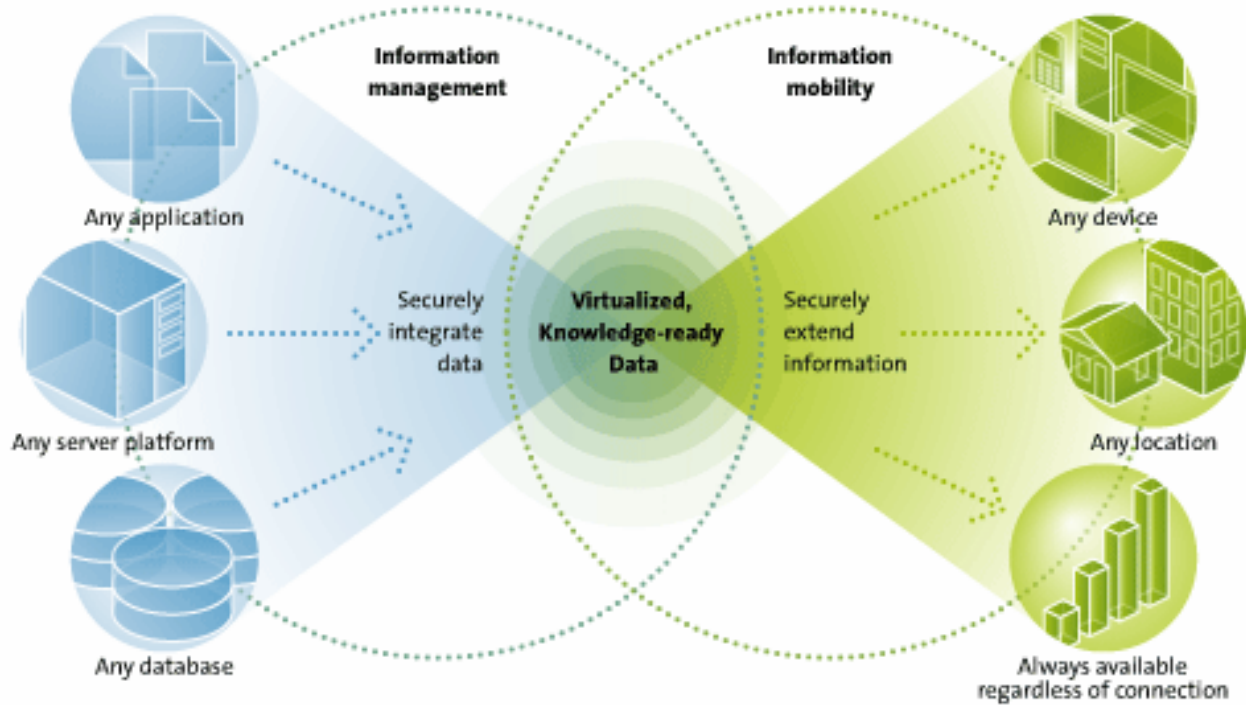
Information management

Information mobility

Any application

Any server platform

Any database

Securely integrate data

Virtualized, Knowledge-ready Data

Securely extend information

Any device

Any location

Always available regardless of connection